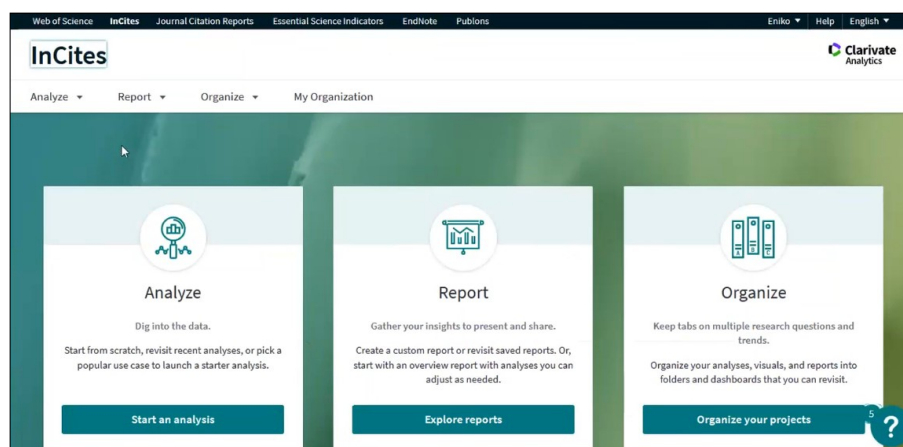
Web of Science InCites Journal Citation Reports Essential Science Indicators EndNote Publons Eniko ▼ Help English ▼

InCites

Clarivate Analytics

Analyze ▼ Report ▼ Organize ▼ My Organization

Analyze

Dig into the data.

Start from scratch, revisit recent analyses, or pick a popular use case to launch a starter analysis.

Start an analysis

Report

Gather your insights to present and share.

Create a custom report or revisit saved reports. Or, start with an overview report with analyses you can adjust as needed.

Explore reports

Organize

Keep tabs on multiple research questions and trends.

Organize your analyses, visuals, and reports into folders and dashboards that you can revisit.

Organize your projects

5

?